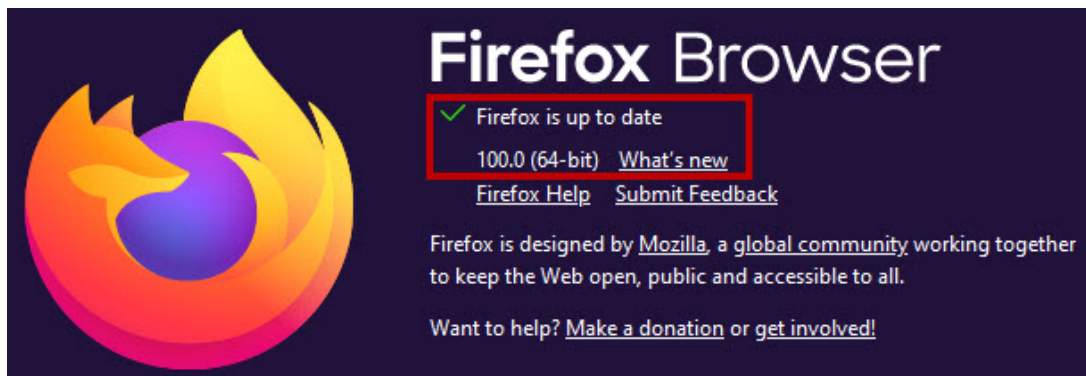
Firefox Browser

Firefox is up to date

100.0 (64-bit) What's new

Firefox Help Submit Feedback

Firefox is designed by Mozilla, a global community working together to keep the Web open, public and accessible to all.

Want to help? Make a donation or get involved!